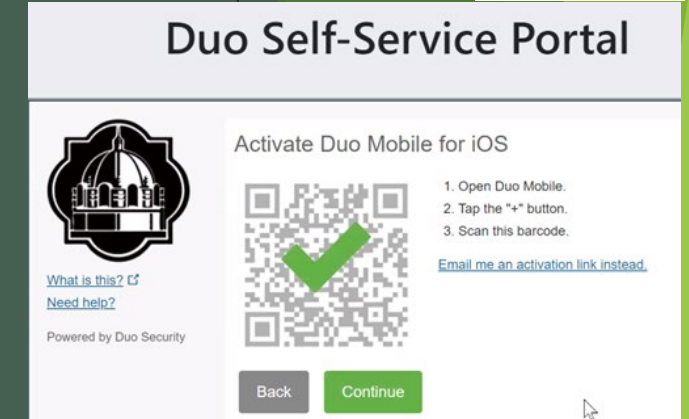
Duo Self-Service Portal

What is this?
Need help?

Powered by Duo Security

Activate Duo Mobile for iOS

1. Open Duo Mobile.
2. Tap the "+" button.
3. Scan this barcode.

Email me an activation link instead.

Back

Continue